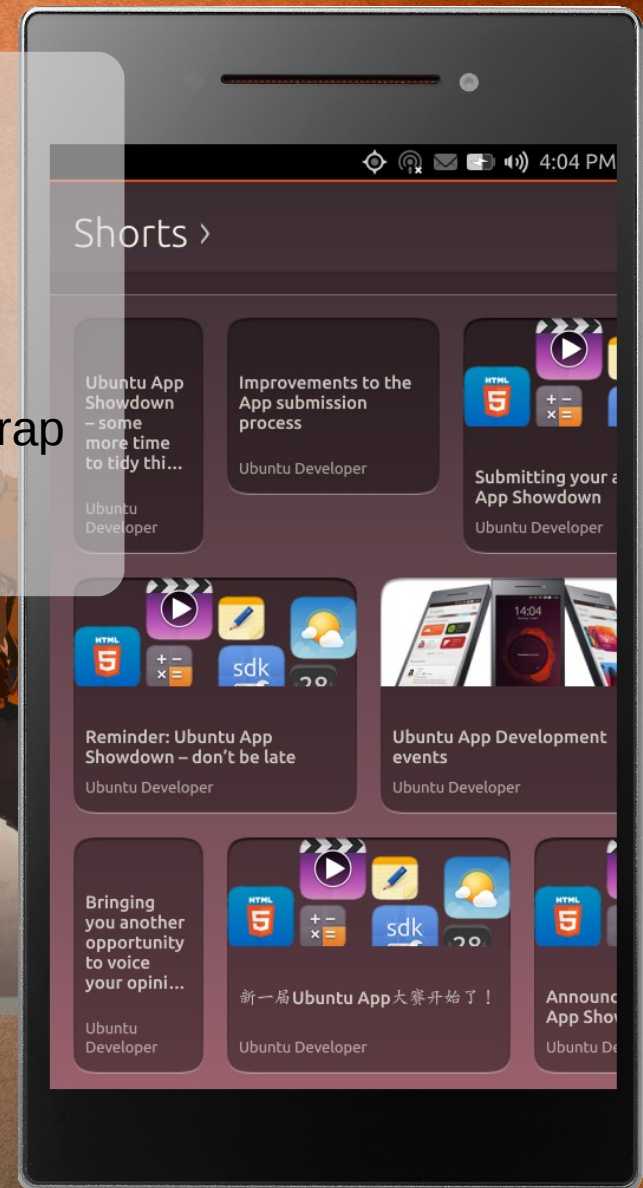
rap

4:04 PM

Shorts ›

Ubuntu App Showdown – some more time to tidy thi...

Ubuntu Developer

Improvements to the App submission process

Ubuntu Developer

HTML 5

Submitting your a App Showdown

Ubuntu Developer

HTML 5

sdk

Reminder: Ubuntu App Showdown – don't be late

Ubuntu Developer

14:04

Ubuntu App Development events

Ubuntu Developer

Bringing you another opportunity to voice your opini...

Ubuntu Developer

HTML 5

sdk

新一届Ubuntu App大赛开始了！

Ubuntu Developer

HTML 5

Announc App Show

Ubuntu De